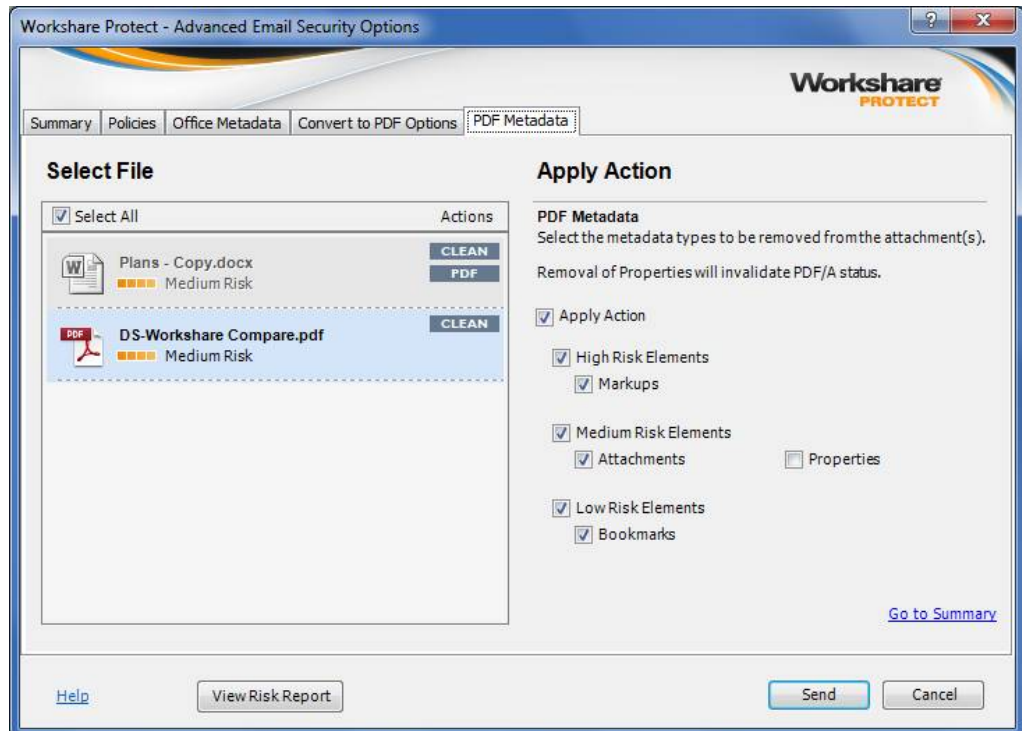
Workshare Protect - Advanced Email Security Options

Workshare PROTECT

Summary | Policies | Office Metadata | Convert to PDF Options | PDF Metadata

Select File

Select All

Actions

Plans - Copy.docx
Medium Risk

CLEAN
PDF

DS-Workshare Compare.pdf
Medium Risk

CLEAN

Apply Action

PDF Metadata
Select the metadata types to be removed from the attachment(s).

Removal of Properties will invalidate PDF/A status.

Apply Action

High Risk Elements
Markups

Medium Risk Elements
Attachments
Properties

Low Risk Elements
Bookmarks

Go to Summary

Help

View Risk Report

Send

Cancel